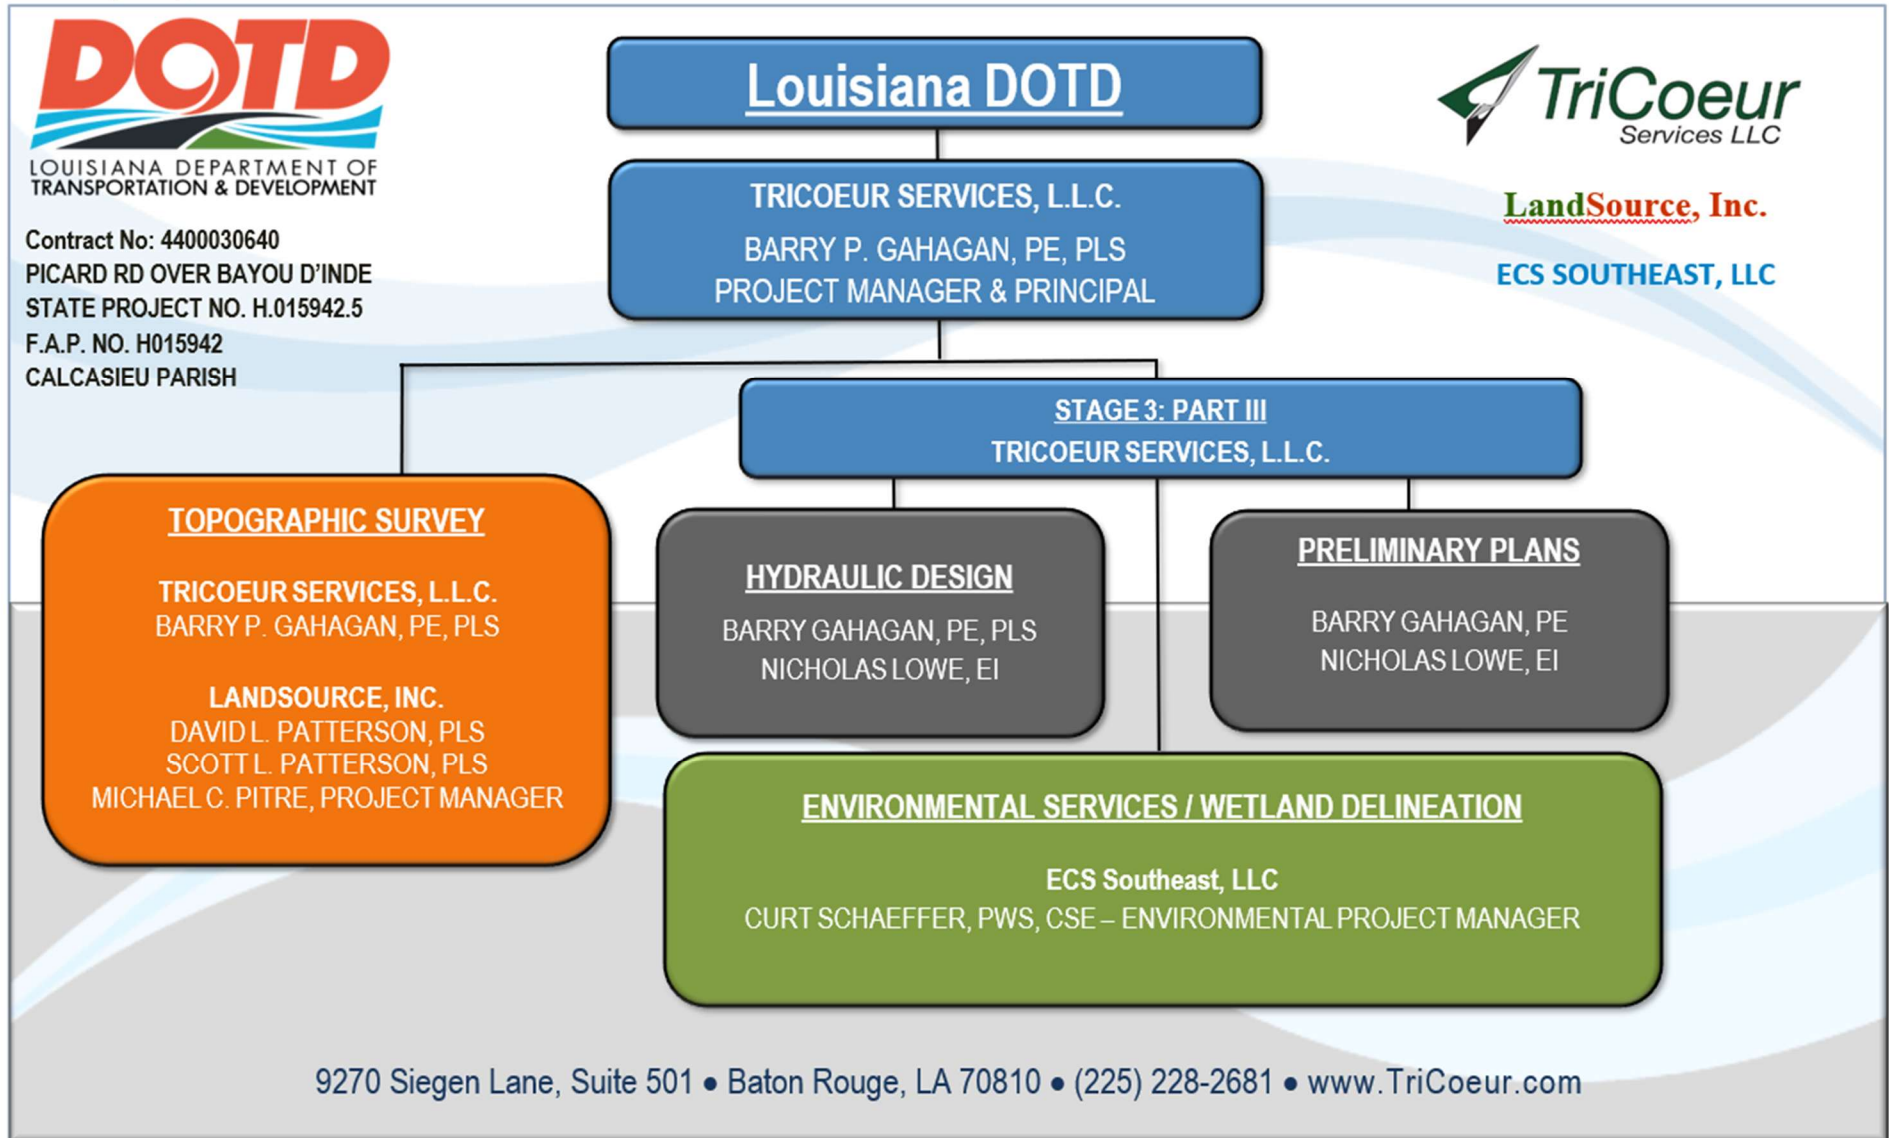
DOTD
LOUISIANA DEPARTMENT OF TRANSPORTATION & DEVELOPMENT

Contract No: 4400030640
PICARD RD OVER BAYOU D'INDE
STATE PROJECT NO. H.015942.5
F.A.P. NO. H015942
CALCASIEU PARISH

Louisiana DOTD

TRICOEUR SERVICES, L.L.C.
BARRY P. GAHAGAN, PE, PLS
PROJECT MANAGER & PRINCIPAL

TriCoeur Services LLC

LandSource, Inc.

ECS SOUTHEAST, LLC

STAGE 3: PART III
TRICOEUR SERVICES, L.L.C.

TOPOGRAPHIC SURVEY

TRICOEUR SERVICES, L.L.C.
BARRY P. GAHAGAN, PE, PLS

LANDSOURCE, INC.
DAVID L. PATTERSON, PLS
SCOTT L. PATTERSON, PLS
MICHAEL C. PITRE, PROJECT MANAGER

HYDRAULIC DESIGN
BARRY GAHAGAN, PE, PLS
NICHOLAS LOWE, EI

PRELIMINARY PLANS
BARRY GAHAGAN, PE
NICHOLAS LOWE, EI

ENVIRONMENTAL SERVICES / WETLAND DELINEATION

ECS Southeast, LLC
CURT SCHAEFFER, PWS, CSE – ENVIRONMENTAL PROJECT MANAGER

9270 Siegen Lane, Suite 501 • Baton Rouge, LA 70810 • (225) 228-2681 • www.TriCoeur.com